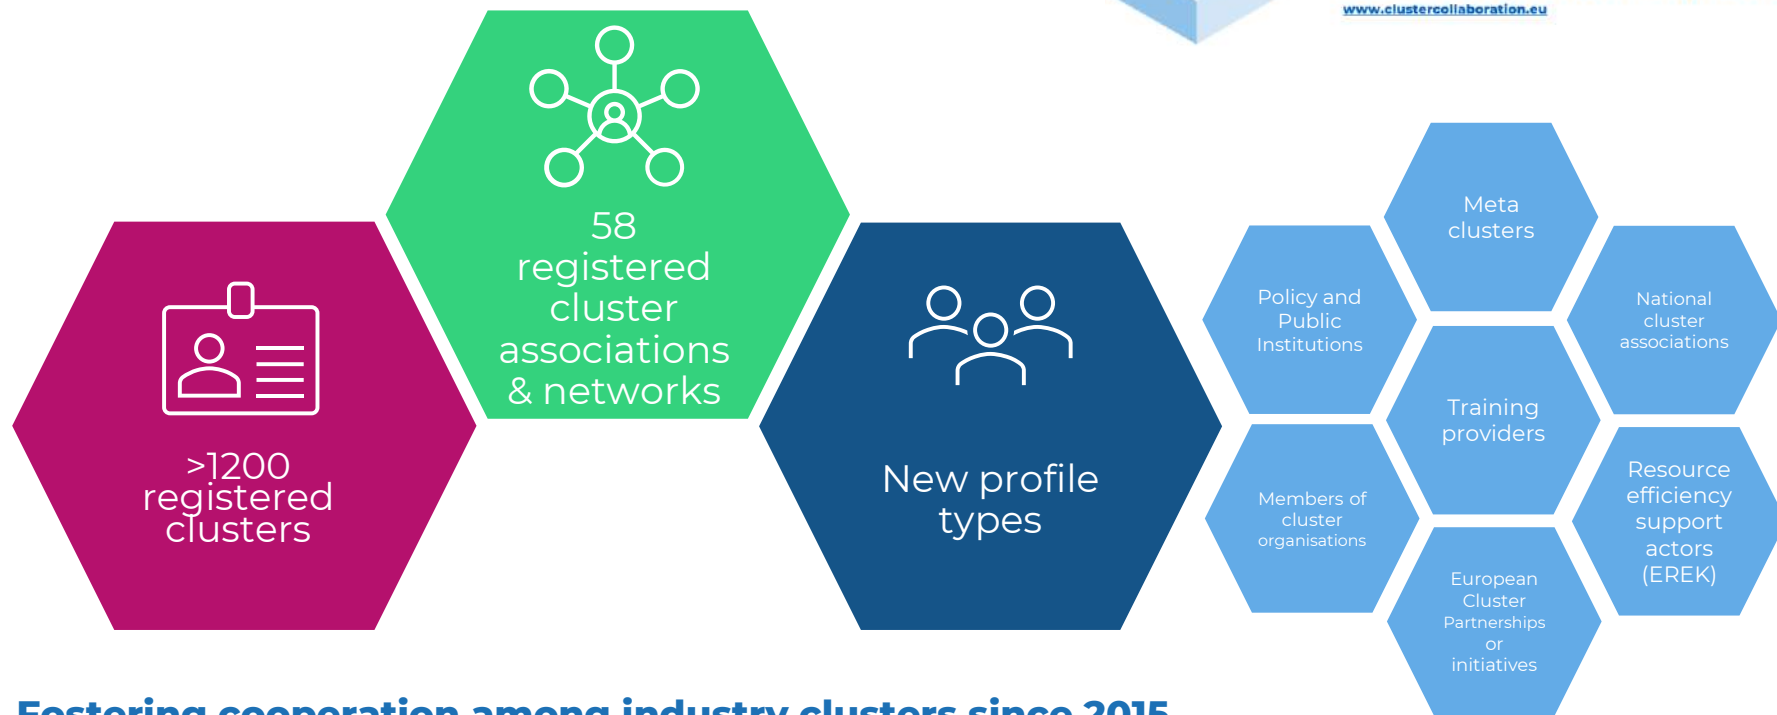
www.clustercollaboration.eu

58 registered cluster associations & networks

>1200 registered clusters

New profile types

Meta clusters

Policy and Public Institutions

National cluster associations

Training providers

Members of cluster organisations

Resource efficiency support actors (EREK)

European Cluster Partnerships or initiatives

Fostering cooperation among industry clusters since 2015